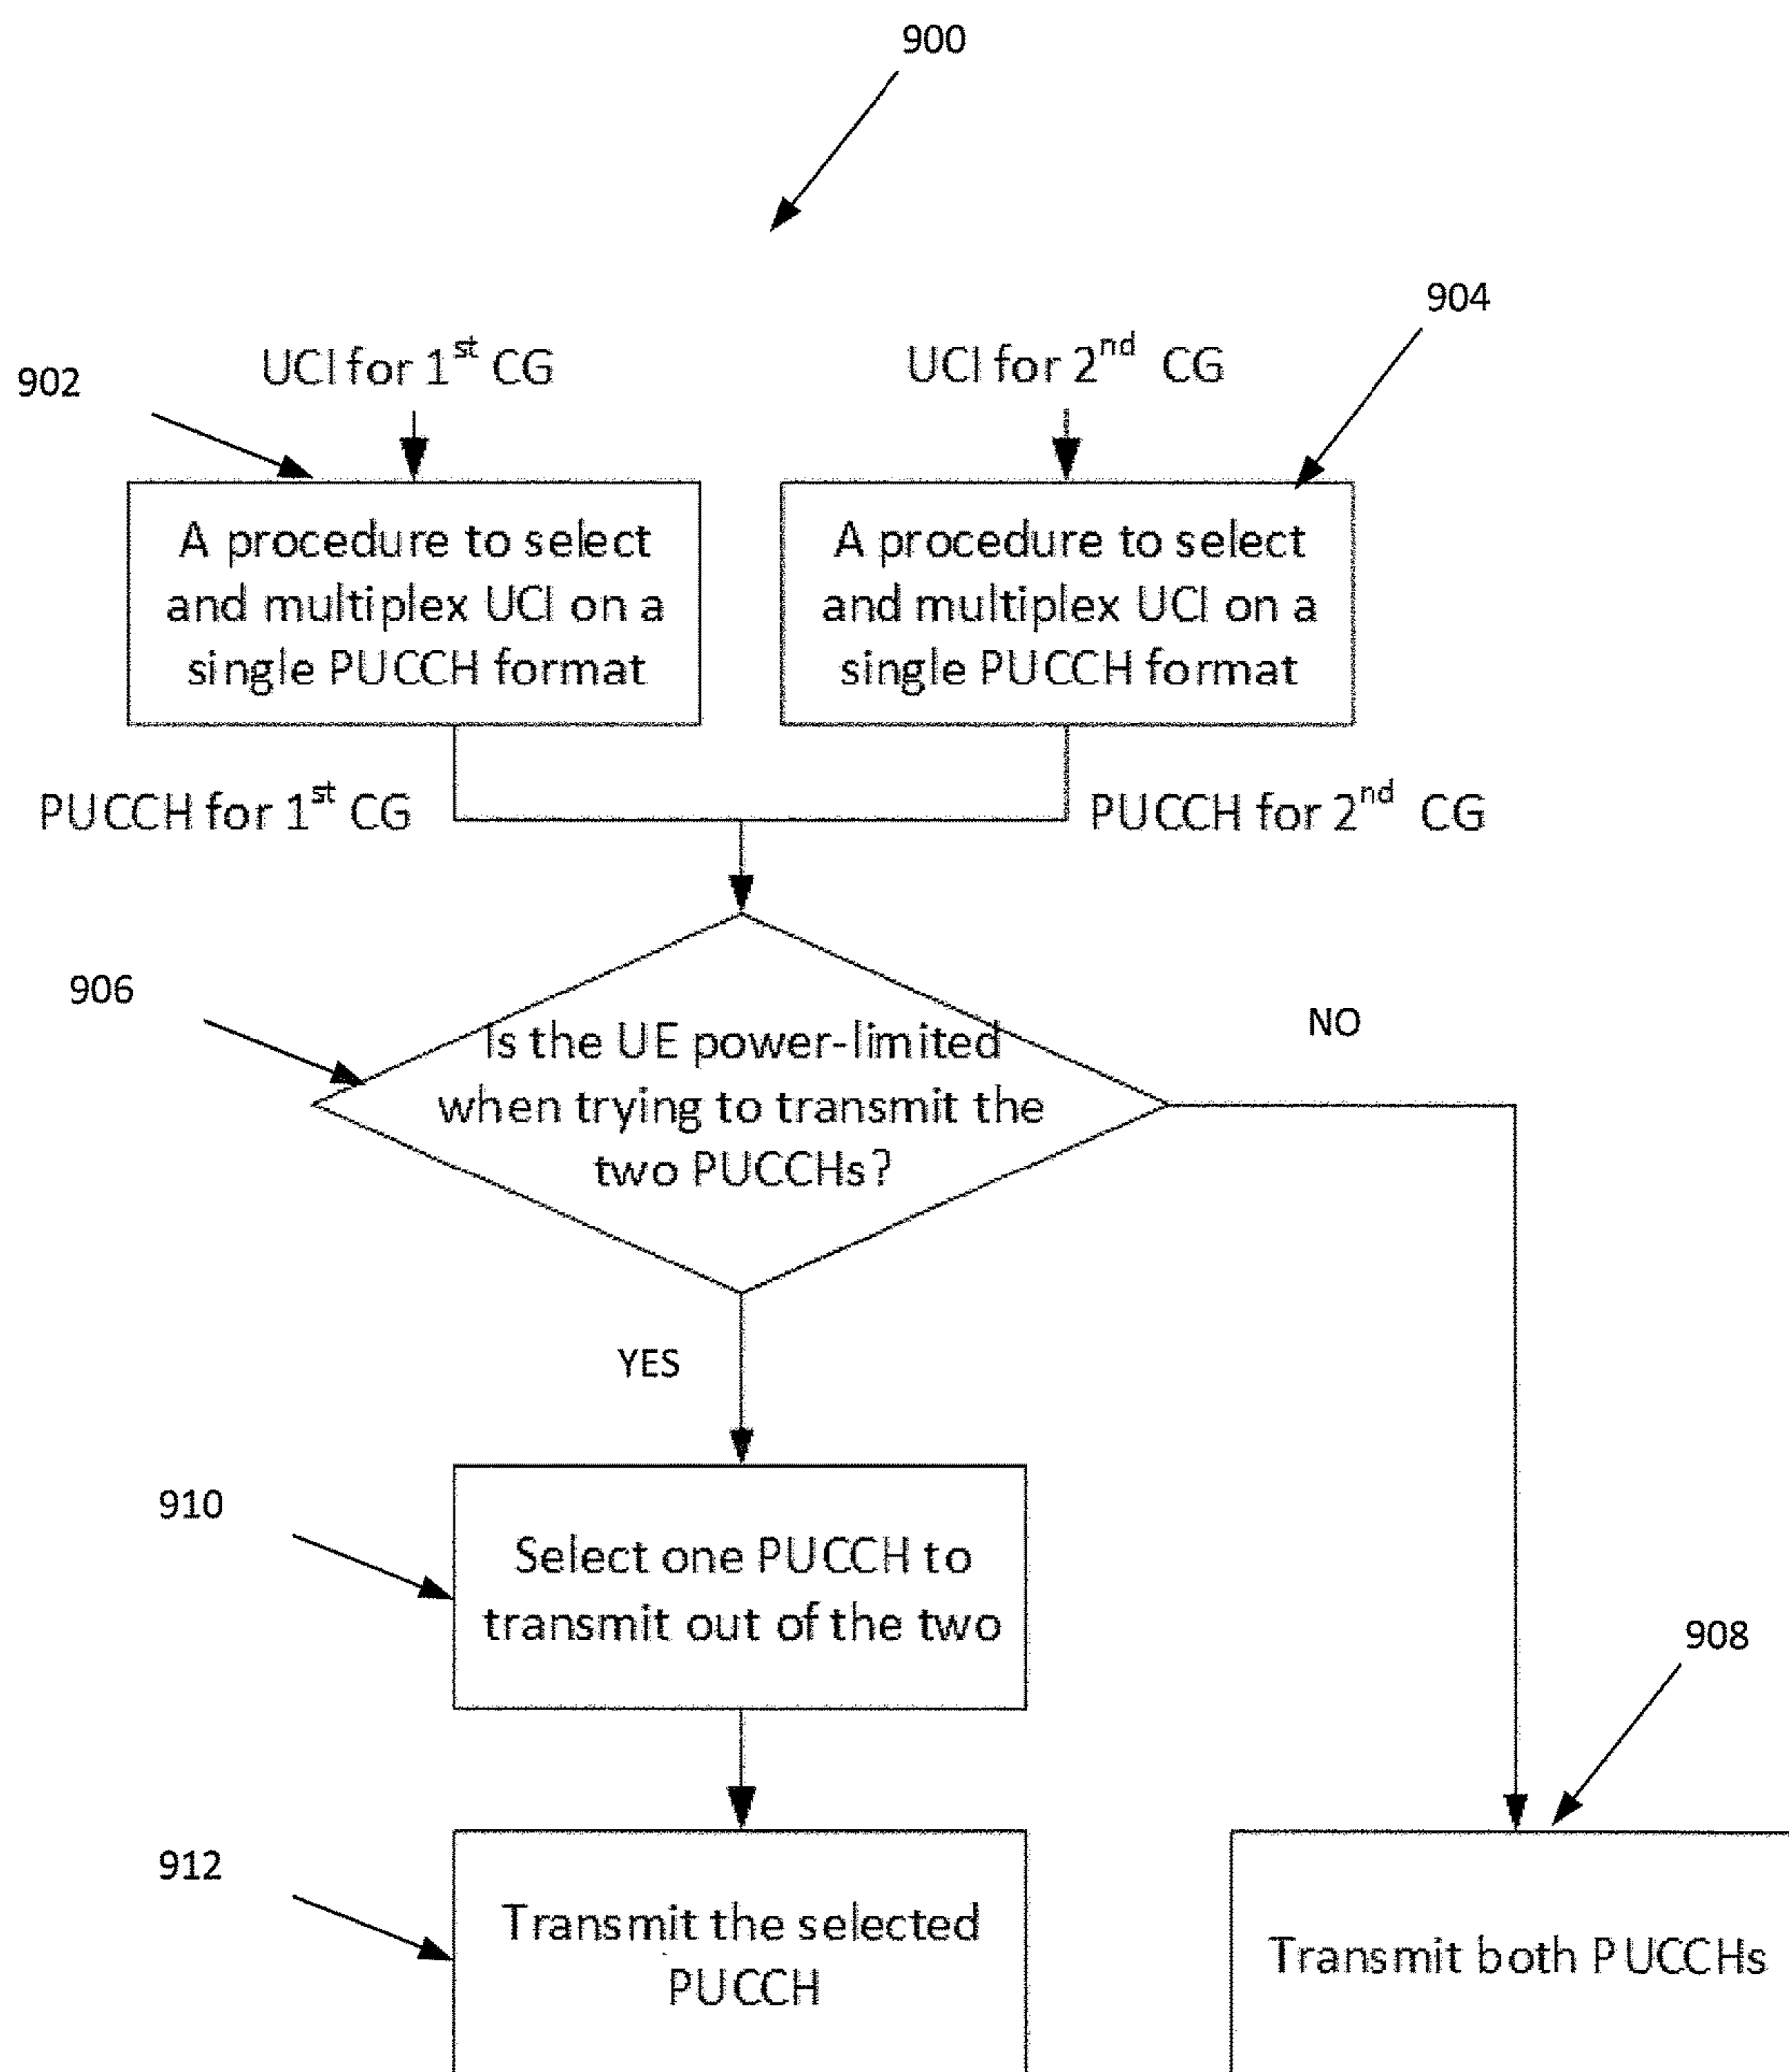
900

902

UCI for 1$^{st}$ CG

904

UCI for 2$^{nd}$ CG

A procedure to select and multiplex UCI on a single PUCCH format

A procedure to select and multiplex UCI on a single PUCCH format

PUCCH for 1$^{st}$ CG

PUCCH for 2$^{nd}$ CG

906

Is the UE power-limited when trying to transmit the two PUCCHs?

NO

YES

910

Select one PUCCH to transmit out of the two

908

912

Transmit the selected PUCCH

Transmit both PUCCHs